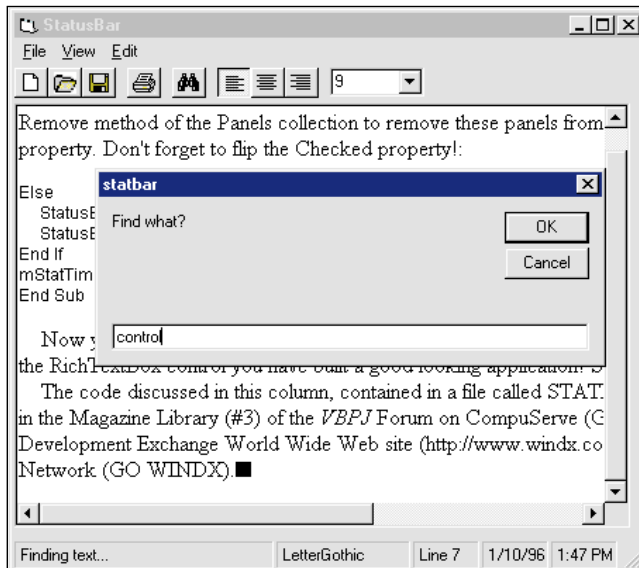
StatusBar

File View Edit

9

Remove method of the Panels collection to remove these panels from property. Don't forget to flip the Checked property!:

Else
StatusE
StatusE
End If
mStatTim
End Sub

Now y
the RichTextBox control you have built a good looking application! S

The code discussed in this column, contained in a file called STAT. in the Magazine Library (#3) of the *VBPJ* Forum on CompuServe (G Development Exchange World Wide Web site (http://www.windx.co Network (GO WINDX).■

statbar

Find what?

OK

Cancel

control

Finding text... | LetterGothic | Line 7 | 1/10/96 | 1:47 PM